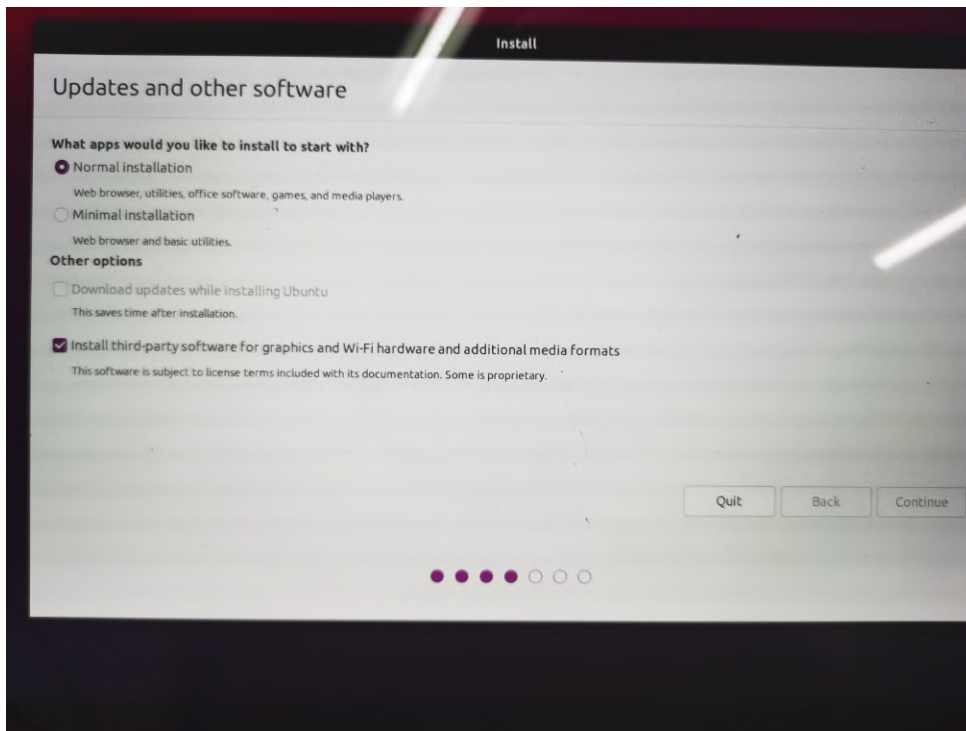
Install

Updates and other software

What apps would you like to install to start with?

Normal installation

Web browser, utilities, office software, games, and media players.

Minimal installation

Web browser and basic utilities.

Other options

Download updates while installing Ubuntu

This saves time after installation.

Install third-party software for graphics and Wi-Fi hardware and additional media formats

This software is subject to license terms included with its documentation. Some is proprietary.

Quit

Back

Continue